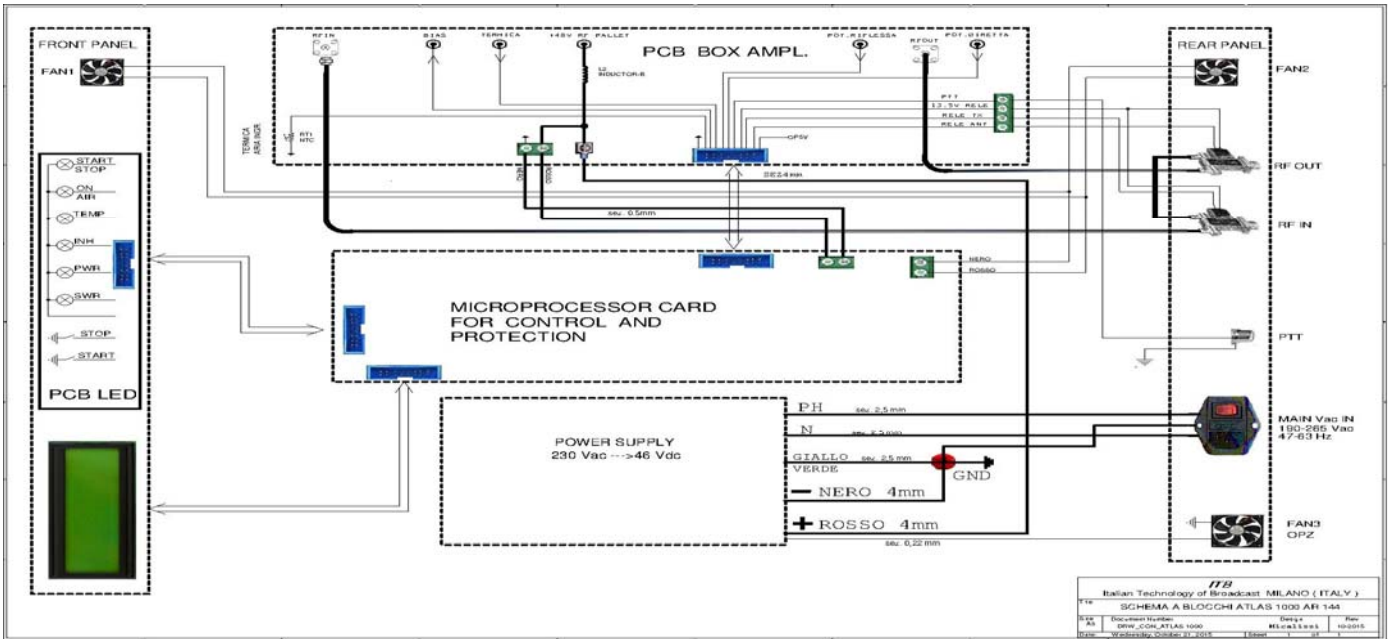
FRONT PANEL

FAN1

START
STOP

ON
AIR

TEMP

INH

PWR

SWR

STOP

START

PCB LED

RFIN

BIAS

TERMICA

+48V RF PALLET

L2
INDUCTOR-B

POT.RIFLESSA

RFOUT

POT.DIRETTA

PCB BOX AMPL.

TERMICA
ARIA INGR.

RT1
NTC

OPSV

PTT
13.5V RELE
RELE TX
RELE ANT

sez.4 mm

sez. 6,5mm

NERO
ROSSO

MICROPROCESSOR CARD
FOR CONTROL AND
PROTECTION

POWER SUPPLY
230 Vac --->46 Vdc

PH
sez. 2,5 mm

N
sez. 2,5 mm

GIALLO
VERDE
sez. 2,5 mm

GND

— NERO 4mm

+ ROSSO 4mm

sez. 0,22 mm

REAR PANEL

FAN2

RF OUT

RF IN

PTT

MAIN Vac IN
190-265 Vac
47-63 Hz

FAN3
OPZ

ITB
Italian Technology of Broadcast MILANO ( ITALY )

SCHEMA A BLOCCHI ATLAS 1000 AR 144

Document Number
DRW_CON_ATLAS 1000

Design
M.Lualdi

Rev
10-2015

Date: Wednesday, October 21, 2015

Sheet 1 of 1